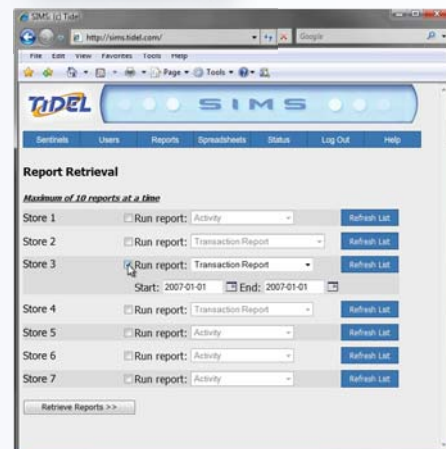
SIMS [c] Tidel

http://sims.tidel.com/

Google

File Edit View Favorites Tools Help

Page Tools

TIDEL

SIMS

Sentinels Users Reports Spreadsheets Status Log Out Help

Report Retrieval

Maximum of 10 reports at a time

Store 1 Run report: Activity Refresh List

Store 2 Run report: Transaction Report Refresh List

Store 3 Run report: Transaction Report Refresh List

Start: 2007-01-01 End: 2007-01-01

Store 4 Run report: Transaction Report Refresh List

Store 5 Run report: Activity Refresh List

Store 6 Run report: Activity Refresh List

Store 7 Run report: Activity Refresh List

Retrieve Reports >>